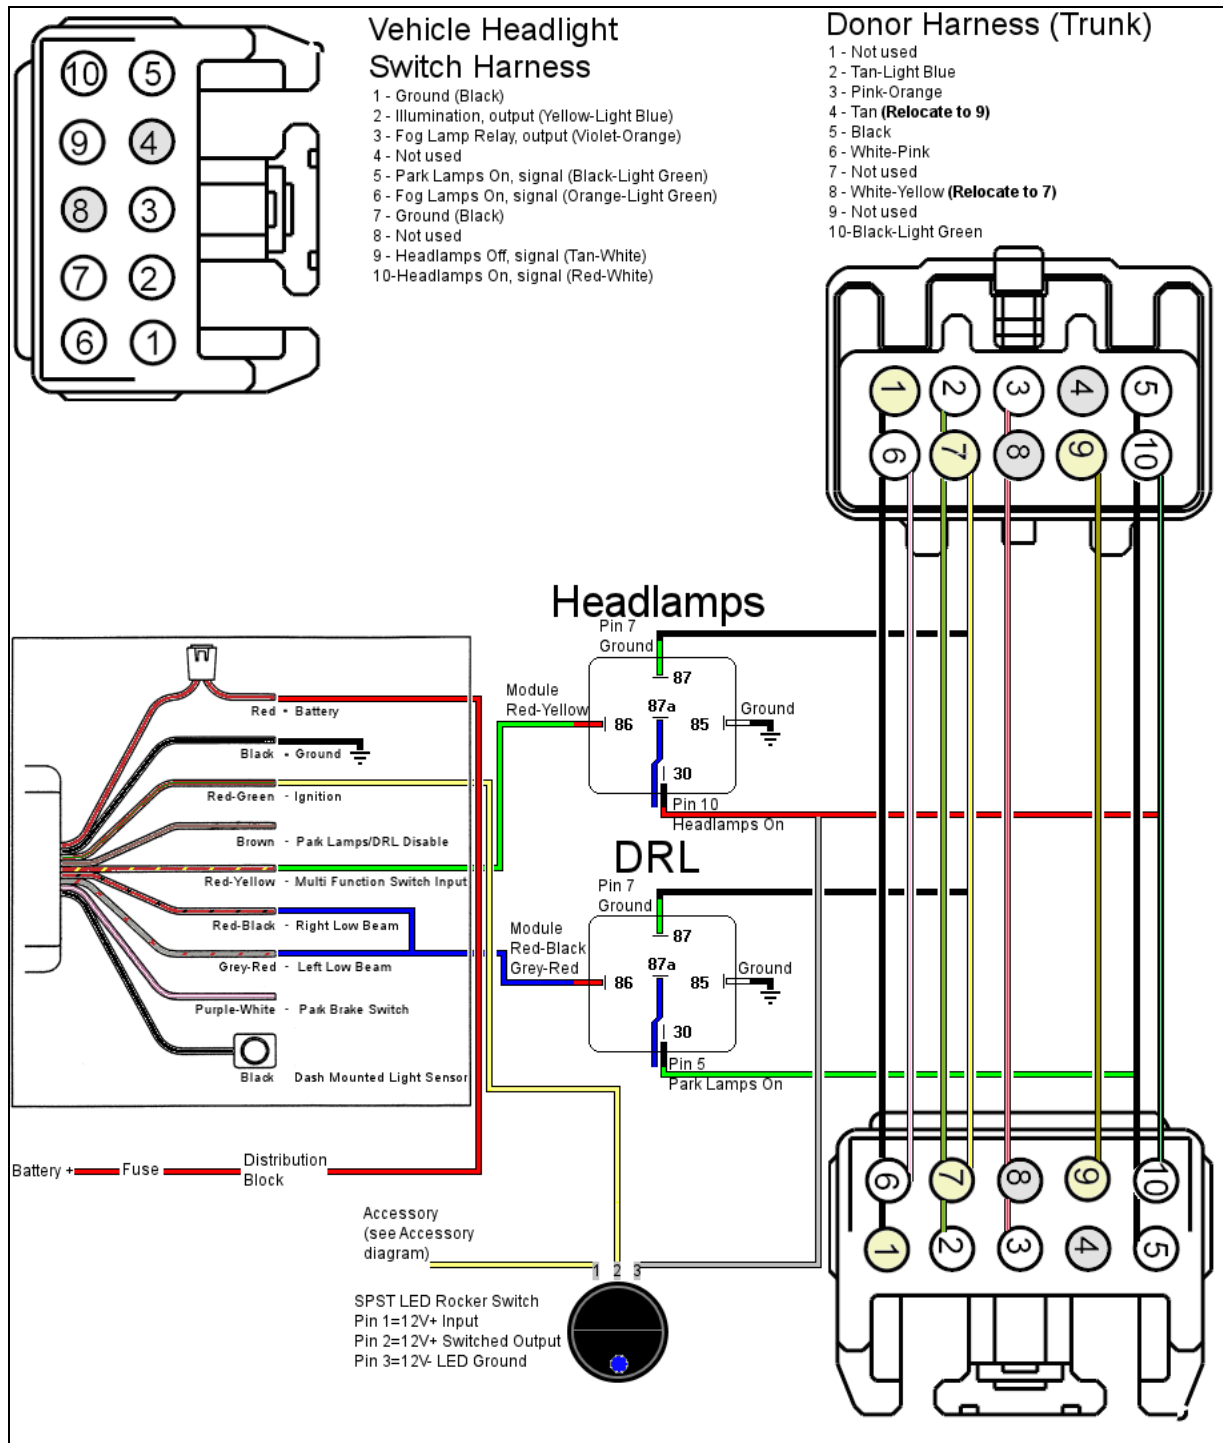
10 5
9 4
8 3
7 2
6 1

Vehicle Headlight Switch Harness
1 - Ground (Black)
2 - Illumination, output (Yellow-Light Blue)
3 - Fog Lamp Relay, output (Violet-Orange)
4 - Not used
5 - Park Lamps On, signal (Black-Light Green)
6 - Fog Lamps On, signal (Orange-Light Green)
7 - Ground (Black)
8 - Not used
9 - Headlamps Off, signal (Tan-White)
10-Headlamps On, signal (Red-White)

Donor Harness (Trunk)
1 - Not used
2 - Tan-Light Blue
3 - Pink-Orange
4 - Tan **(Relocate to 9)**
5 - Black
6 - White-Pink
7 - Not used
8 - White-Yellow **(Relocate to 7)**
9 - Not used
10-Black-Light Green

1 2 3 4 5
6 7 8 9 10

Headlamps
Pin 7 Ground
87
Module Red-Yellow
86
87a
85
Ground
30
Pin 10 Headlamps On

DRL
Pin 7 Ground
87
Module Red-Black Grey-Red
86
87a
85
Ground
30
Pin 5 Park Lamps On

Red - Battery
Black - Ground
Red-Green - Ignition
Brown - Park Lamps/DRL Disable
Red-Yellow - Multi Function Switch Input
Red-Black - Right Low Beam
Grey-Red - Left Low Beam
Purple-White - Park Brake Switch
Black Dash Mounted Light Sensor

Battery + Fuse Distribution Block

Accessory (see Accessory diagram)
1 2 3
SPST LED Rocker Switch
Pin 1=12V+ Input
Pin 2=12V+ Switched Output
Pin 3=12V- LED Ground

6 7 8 9 10
1 2 3 4 5